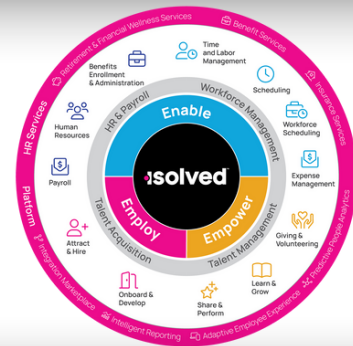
Retirement & Financial Wellness Services
Benefit Services
Insurance Services
Predictive People Analytics
Adaptive Employee Experience
Intelligent Reporting
Integration Marketplace
Platform
HR Services

Benefits Enrollment & Administration
Time and Labor Management
Scheduling
Workforce Scheduling
Expense Management
Giving & Volunteering
Learn & Grow
Share & Perform
Onboard & Develop
Attract & Hire
Payroll
Human Resources

HR & Payroll
Workforce Management
Talent Management
Talent Acquisition

Enable
Employ
Empower
isolved